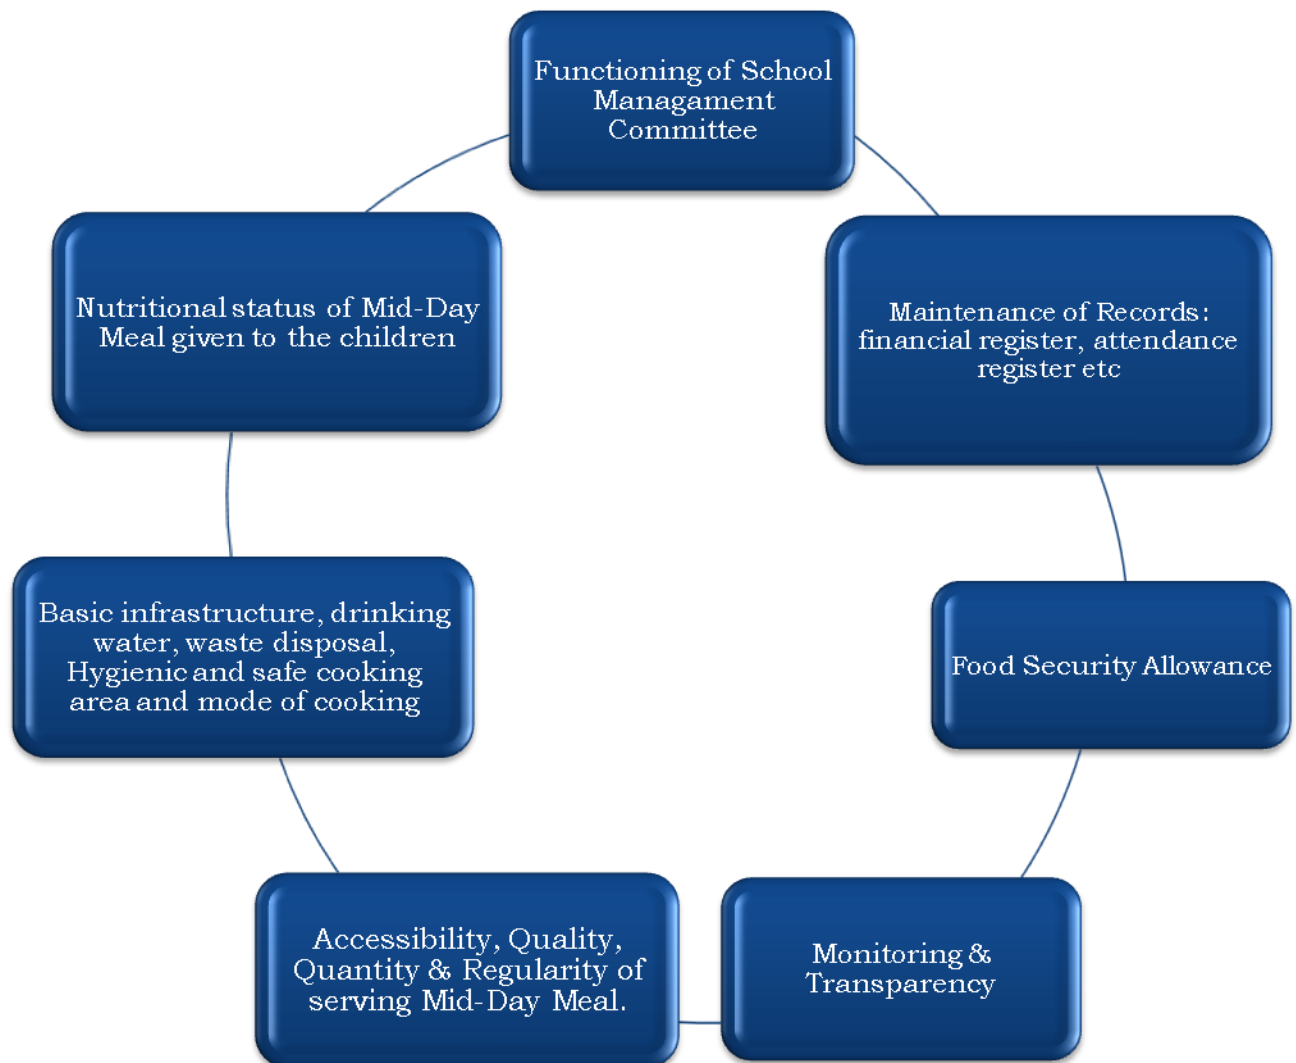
Functioning of School Managament Committee

Maintenance of Records: financial register, attendance register etc

Food Security Allowance

Monitoring & Transparency

Accessibility, Quality, Quantity & Regularity of serving Mid-Day Meal.

Basic infrastructure, drinking water, waste disposal, Hygienic and safe cooking area and mode of cooking

Nutritional status of Mid-Day Meal given to the children